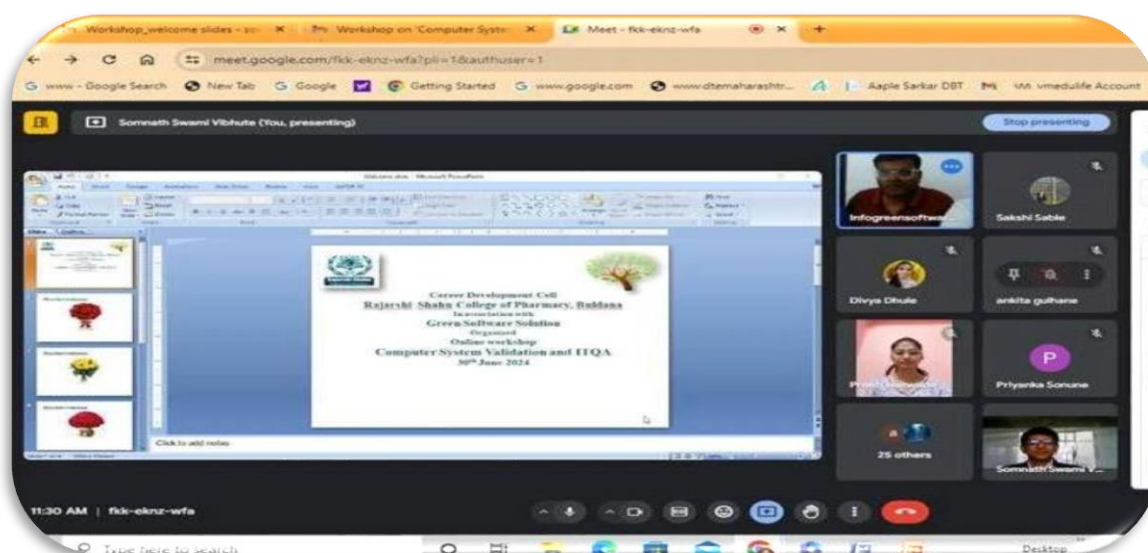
Workshop_welcome slides - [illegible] × Workshop on 'Computer Syste × Meet - fkk-eknz-wfa × +

meet.google.com/fkk-eknz-wfa?pli=1&authuser=1

www - Google Search New Tab Google Getting Started www.google.com www.dtemaharashtr... Aaple Sarkar DBT vmedulife Account

Somnath Swami Vibhute (You, presenting)

Stop presenting

Career Development Cell
Rajarshi Shahu College of Pharmacy, Buldana
In association with
Green Software Solution
Organized
Online workshop
Computer System Validation and ITQA
30th June 2024

Click to add notes

Infogreensoftwa...

Sakshi Sable

Divya Dhule

ankita gulhane

P

Priyanka Sonune

25 others

Somnath Swami V...

11:30 AM | fkk-eknz-wfa

Type here to search

Desktop